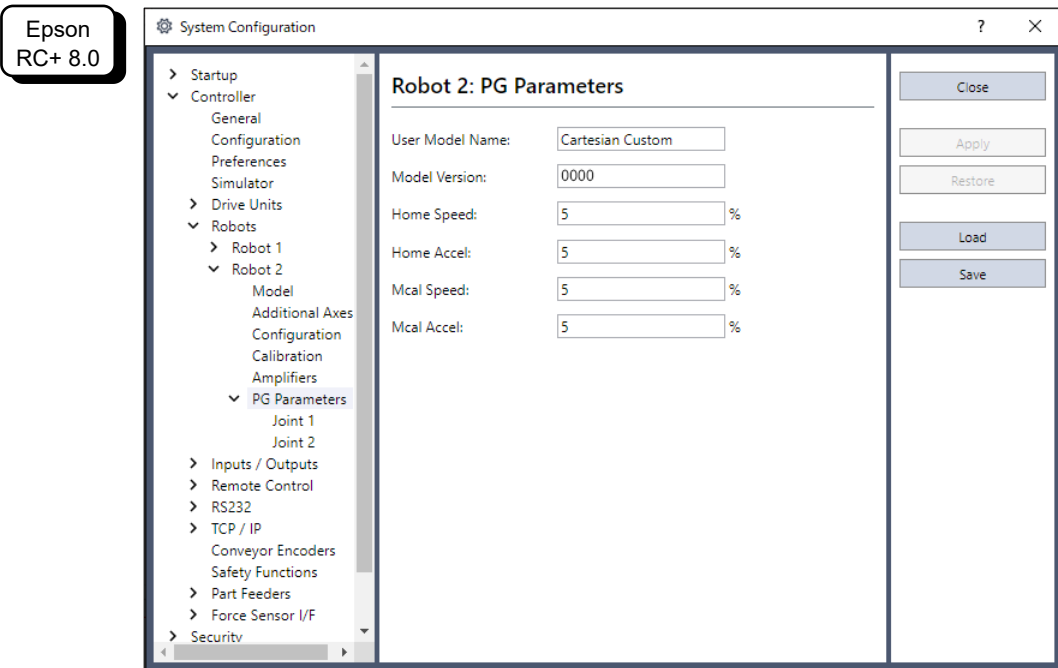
Epson
RC+ 8.0

System Configuration ? ×

> Startup
Controller
General
Configuration
Preferences
Simulator
> Drive Units
Robots
> Robot 1
Robot 2
Model
Additional Axes
Configuration
Calibration
Amplifiers
PG Parameters
Joint 1
Joint 2
> Inputs / Outputs
> Remote Control
> RS232
> TCP / IP
Conveyor Encoders
Safety Functions
> Part Feeders
> Force Sensor I/F
> Security

Robot 2: PG Parameters

User Model Name: Cartesian Custom
Model Version: 0000
Home Speed: 5 %
Home Accel: 5 %
Mcal Speed: 5 %
Mcal Accel: 5 %

Close
Apply
Restore
Load
Save